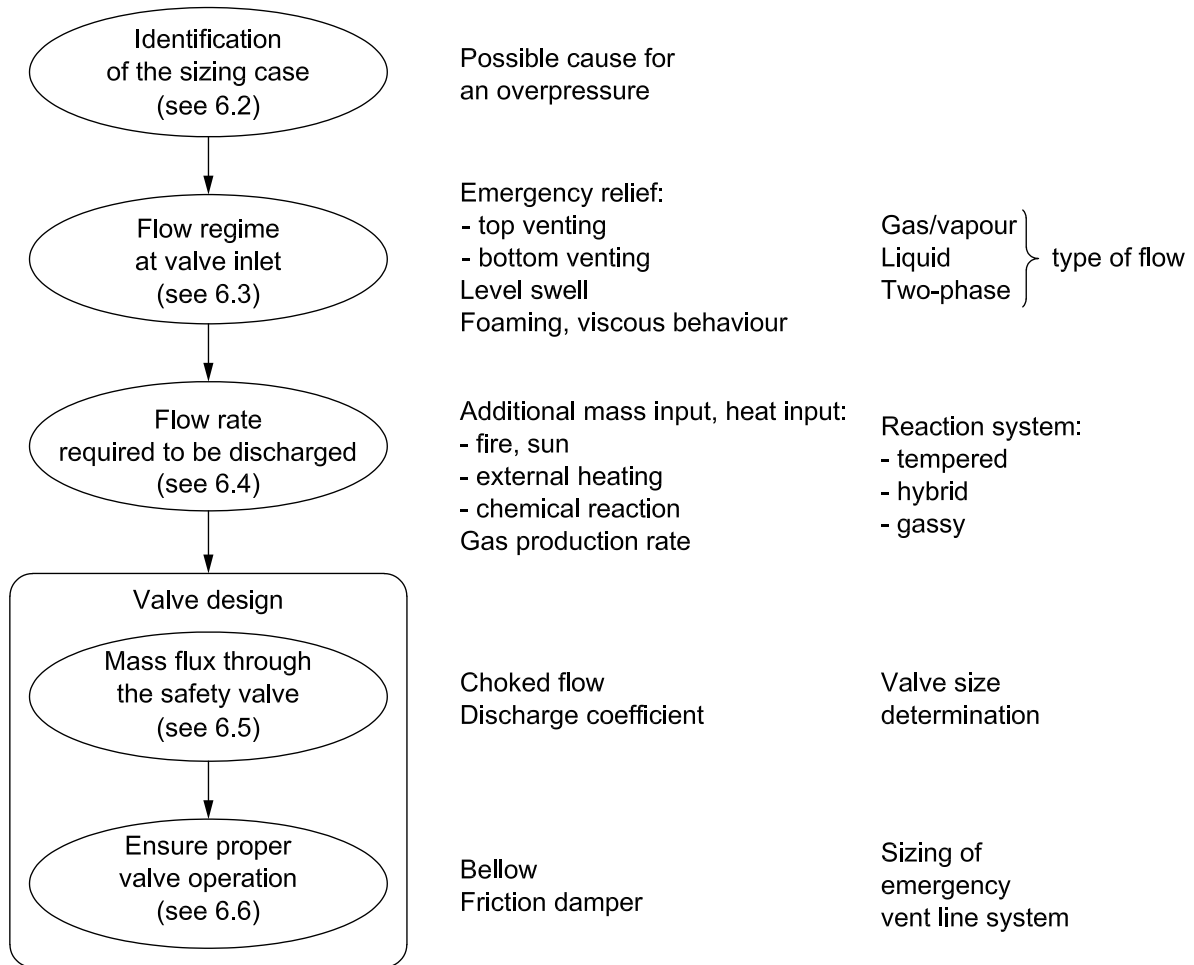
Identification of the sizing case (see 6.2)

Possible cause for an overpressure

Flow regime at valve inlet (see 6.3)

Emergency relief:
- top venting
- bottom venting
Level swell
Foaming, viscous behaviour

Gas/vapour
Liquid
Two-phase
type of flow

Flow rate required to be discharged (see 6.4)

Additional mass input, heat input:
- fire, sun
- external heating
- chemical reaction
Gas production rate

Reaction system:
- tempered
- hybrid
- gassy

Valve design

Mass flux through the safety valve (see 6.5)

Choked flow
Discharge coefficient

Valve size determination

Ensure proper valve operation (see 6.6)

Bellow
Friction damper

Sizing of emergency vent line system